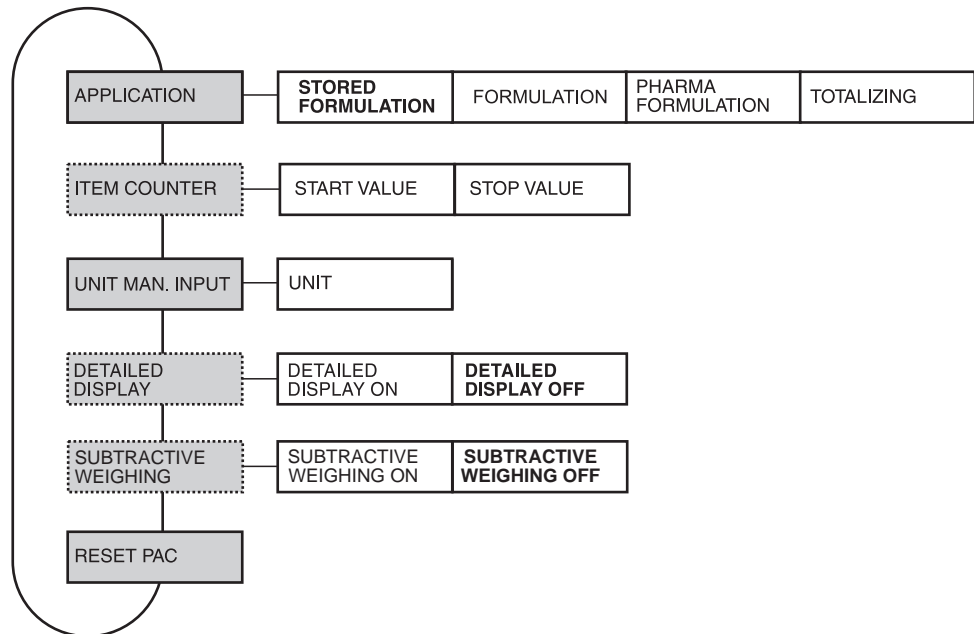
APPLICATION

| STORED FORMULATION | FORMULATION | PHARMA FORMULATION | TOTALIZING |
|---|---|---|---|

ITEM COUNTER

| START VALUE | STOP VALUE |
|---|---|

UNIT MAN. INPUT

| UNIT |
|---|

DETAILED DISPLAY

| DETAILED DISPLAY ON | DETAILED DISPLAY OFF |
|---|---|

SUBTRACTIVE WEIGHING

| SUBTRACTIVE WEIGHING ON | SUBTRACTIVE WEIGHING OFF |
|---|---|

RESET PAC